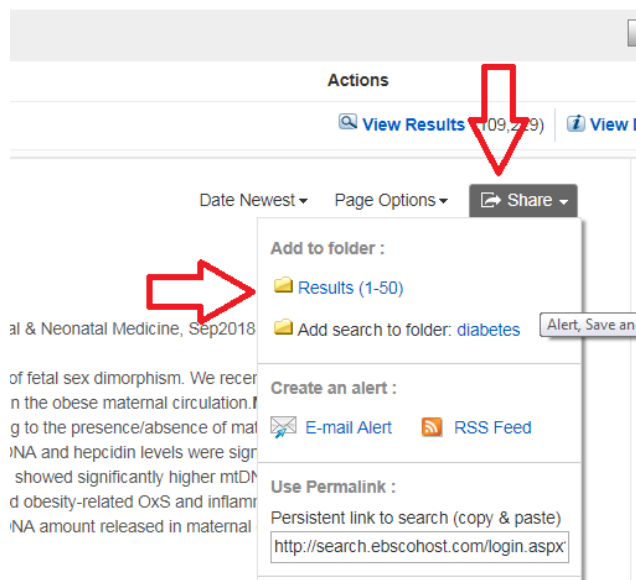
Actions

View Results (109,2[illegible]9) View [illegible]

Date Newest ▾ Page Options ▾ Share ▾

Add to folder :

Results (1-50)

Add search to folder: diabetes

Alert, Save an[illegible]

al & Neonatal Medicine, Sep2018

of fetal sex dimorphism. We recen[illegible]

n the obese maternal circulation.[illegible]

g to the presence/absence of ma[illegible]

NA and hepcidin levels were sign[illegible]

showed significantly higher mtDN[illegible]

d obesity-related OxS and inflamm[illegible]

NA amount released in maternal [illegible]

Create an alert :

E-mail Alert RSS Feed

Use Permalink :

Persistent link to search (copy & paste)

http://search.ebscohost.com/login.aspx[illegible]